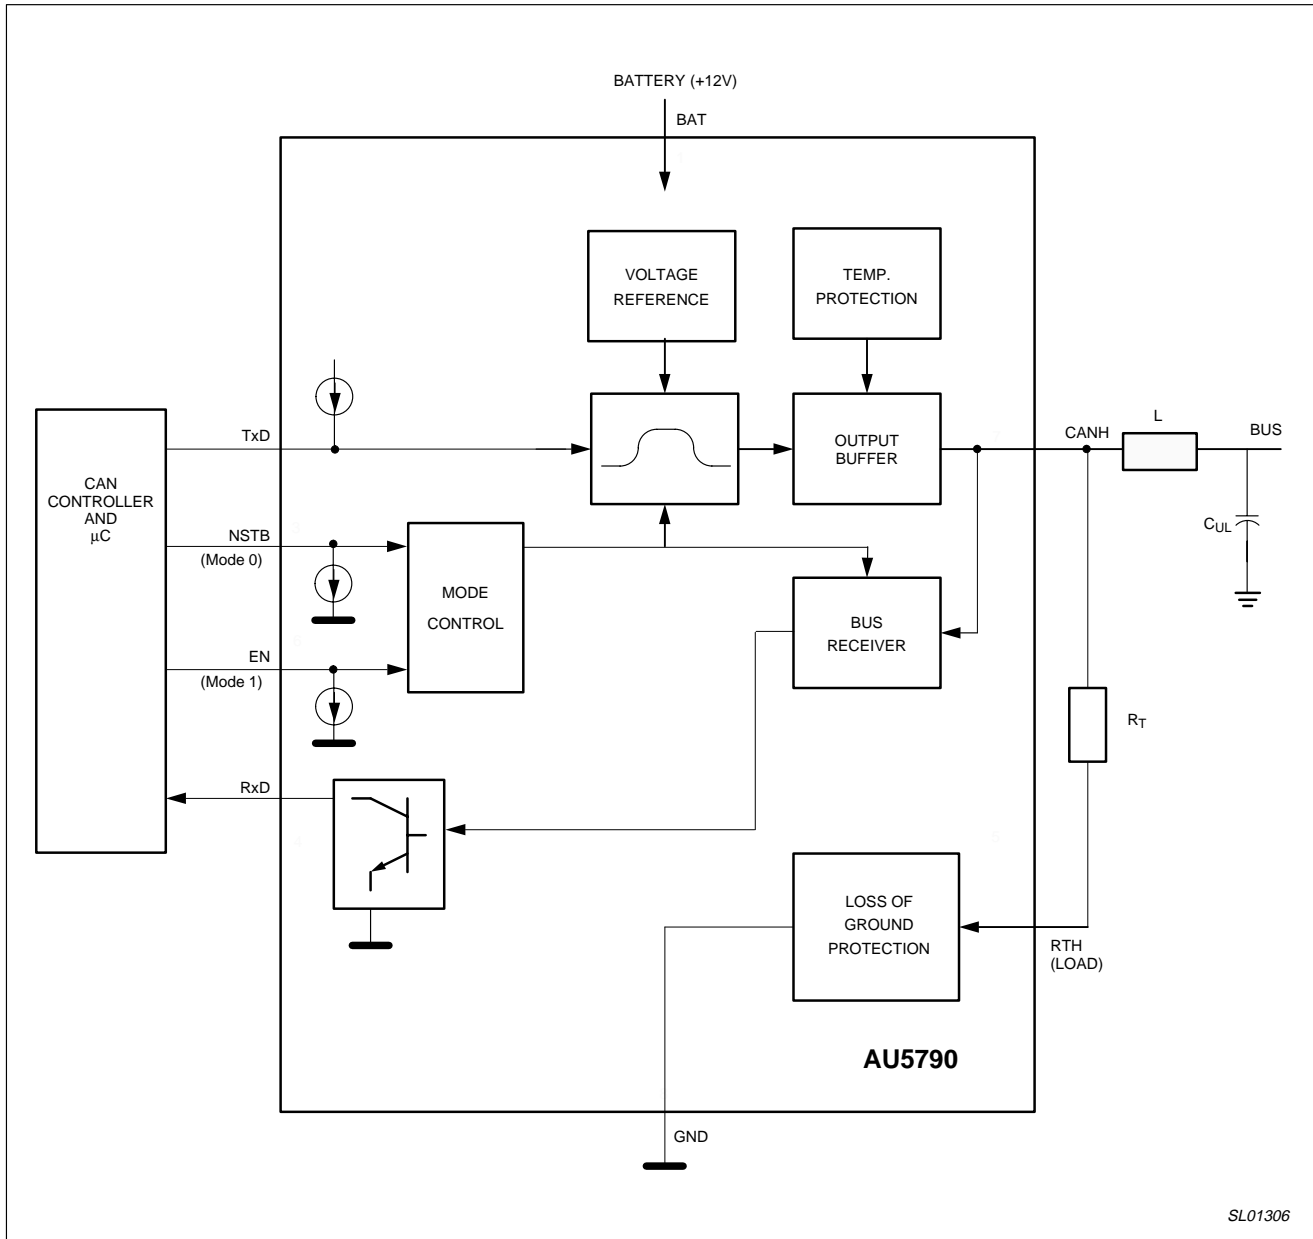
BATTERY (+12V)
BAT

VOLTAGE REFERENCE

TEMP. PROTECTION

CAN CONTROLLER AND $\mu$C

TxD

OUTPUT BUFFER

CANH

L

BUS

NSTB
(Mode 0)

MODE CONTROL

$C_{UL}$

BUS RECEIVER

EN
(Mode 1)

$R_T$

RxD

LOSS OF GROUND PROTECTION

RTH
(LOAD)

AU5790

GND

SL01306